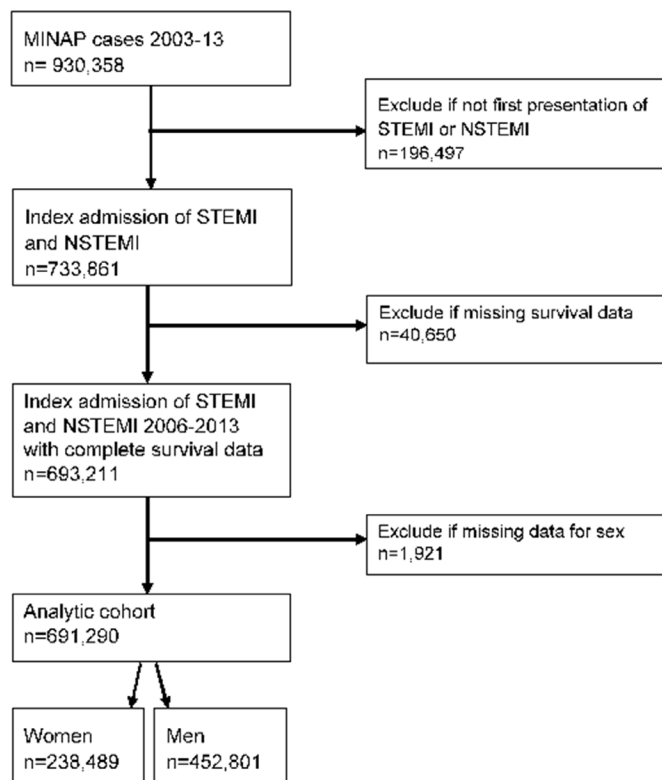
MINAP cases 2003-13
n= 930,358

Exclude if not first presentation of STEMI or NSTEMI
n=196,497

Index admission of STEMI and NSTEMI
n=733,861

Exclude if missing survival data
n=40,650

Index admission of STEMI and NSTEMI 2006-2013 with complete survival data
n=693,211

Exclude if missing data for sex
n=1,921

Analytic cohort
n=691,290

Women
n=238,489

Men
n=452,801